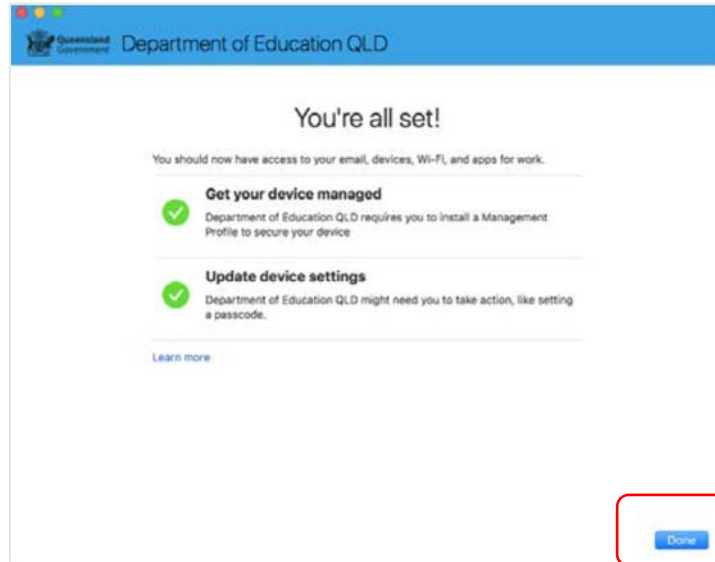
Queensland Government Department of Education QLD

You're all set!

You should now have access to your email, devices, Wi-Fi, and apps for work.

Get your device managed

Department of Education QLD requires you to install a Management Profile to secure your device

Update device settings

Department of Education QLD might need you to take action, like setting a passcode.

Learn more

Done